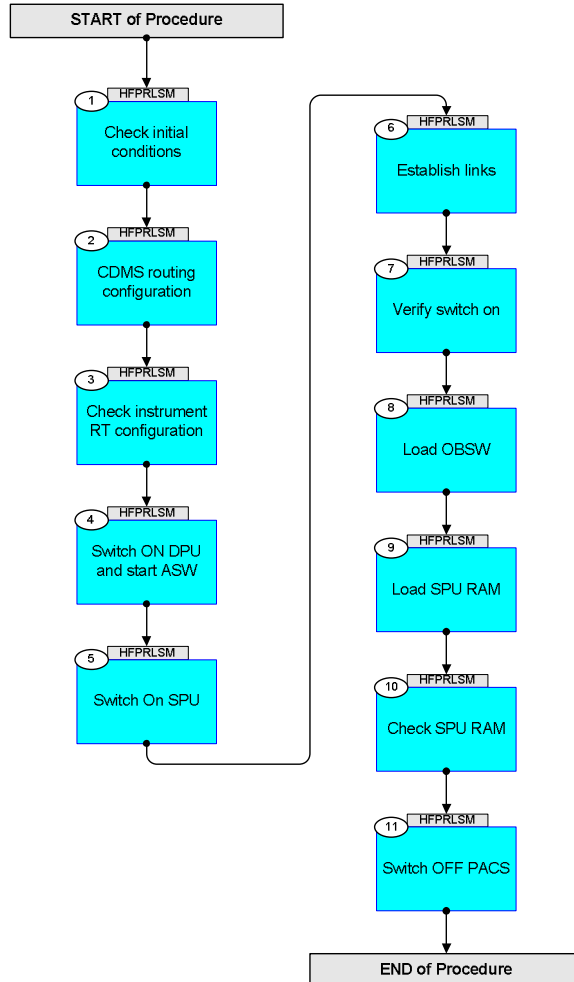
START of Procedure

1 HFPRLSM
Check initial conditions

2 HFPRLSM
CDMS routing configuration

3 HFPRLSM
Check instrument RT configuration

4 HFPRLSM
Switch ON DPU and start ASW

5 HFPRLSM
Switch On SPU

6 HFPRLSM
Establish links

7 HFPRLSM
Verify switch on

8 HFPRLSM
Load OBSW

9 HFPRLSM
Load SPU RAM

10 HFPRLSM
Check SPU RAM

11 HFPRLSM
Switch OFF PACS

END of Procedure